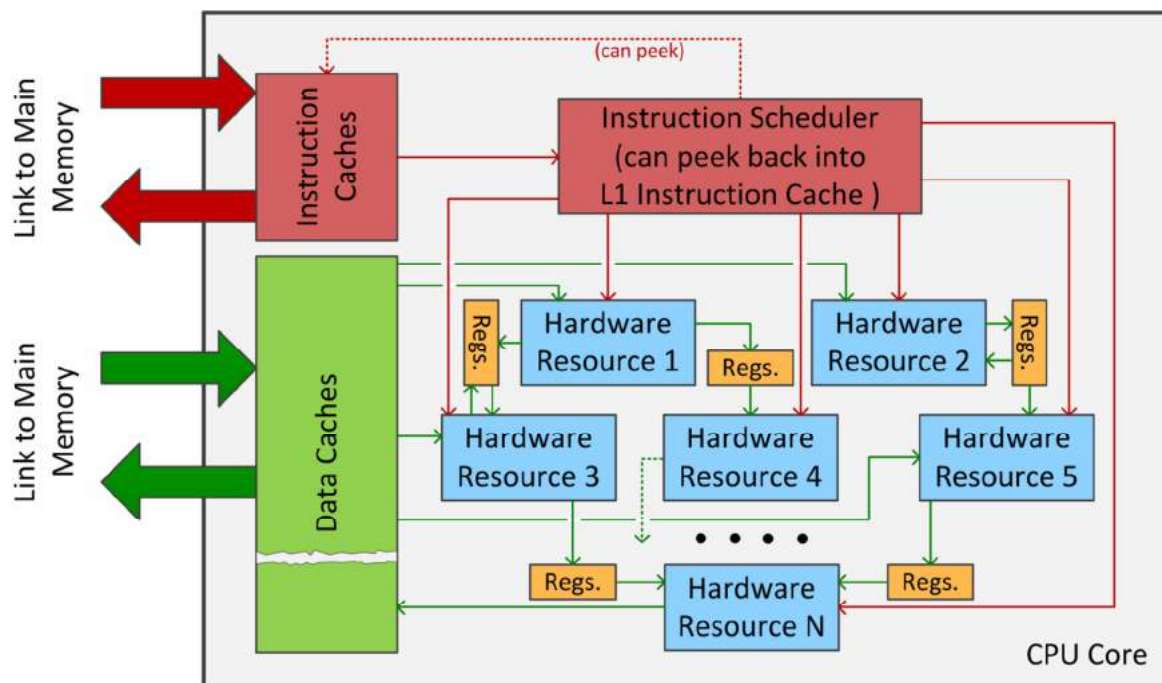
Link to Main Memory

Link to Main Memory

(can peek)

Instruction Caches

Instruction Scheduler (can peek back into L1 Instruction Cache )

Data Caches

Regs.

Hardware Resource 1

Regs.

Hardware Resource 2

Regs.

Hardware Resource 3

Hardware Resource 4

Hardware Resource 5

• • • •

Regs.

Hardware Resource N

Regs.

CPU Core